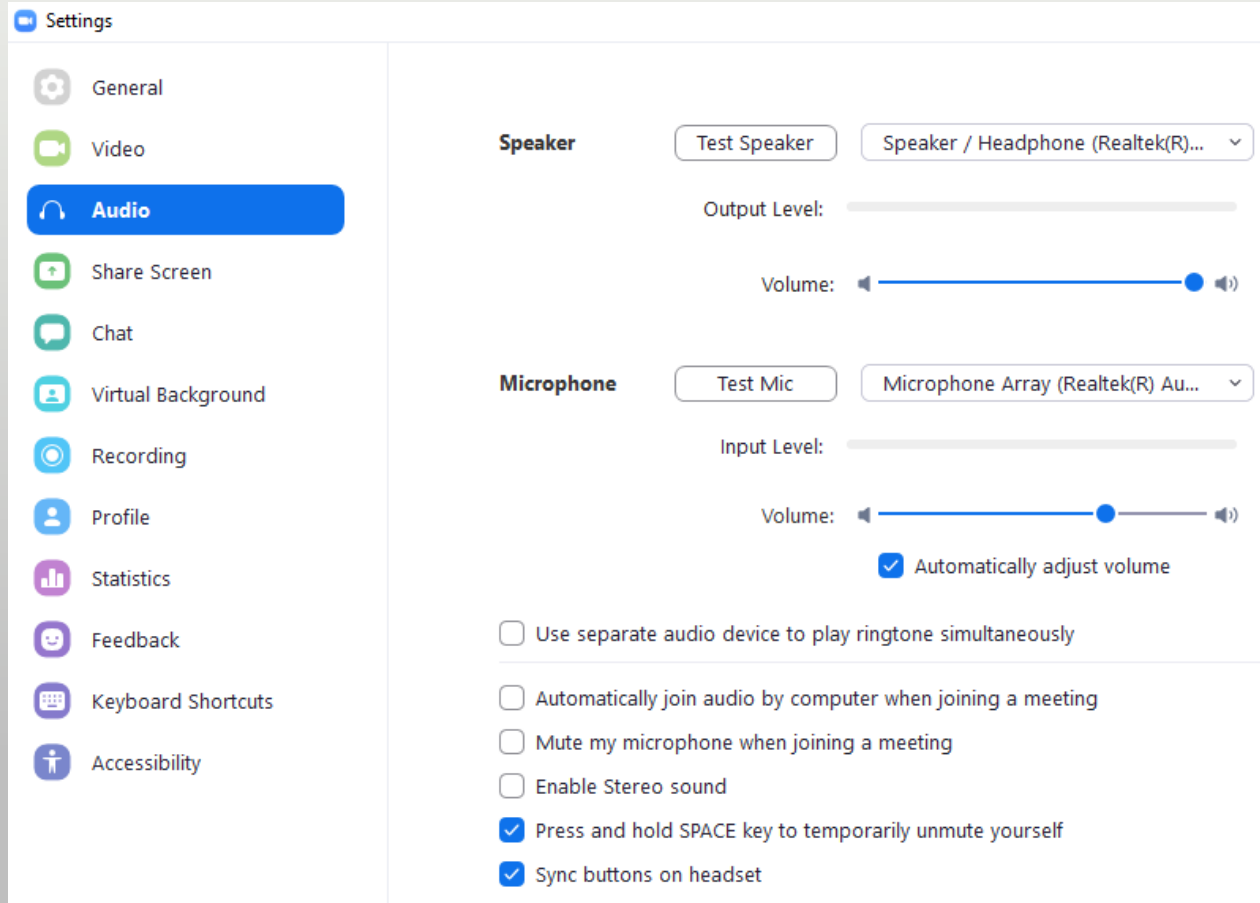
Settings

General
Video
Audio
Share Screen
Chat
Virtual Background
Recording
Profile
Statistics
Feedback
Keyboard Shortcuts
Accessibility

Speaker
Test Speaker
Speaker / Headphone (Realtek(R)...
Output Level:
Volume:

Microphone
Test Mic
Microphone Array (Realtek(R) Au...
Input Level:
Volume:
Automatically adjust volume

Use separate audio device to play ringtone simultaneously

Automatically join audio by computer when joining a meeting
Mute my microphone when joining a meeting
Enable Stereo sound
Press and hold SPACE key to temporarily unmute yourself
Sync buttons on headset